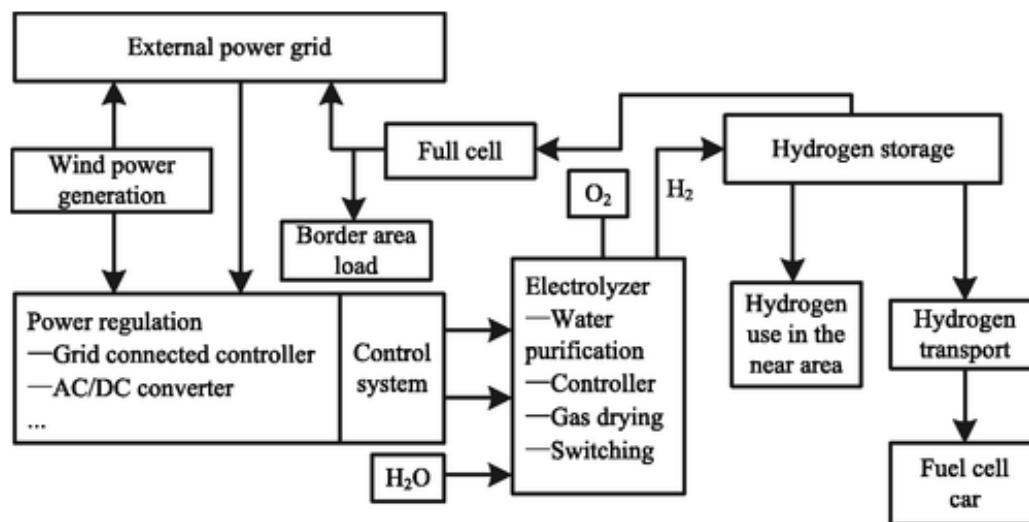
External power grid

Wind power generation

Full cell

Hydrogen storage

Border area load

$O_2$

$H_2$

Power regulation
—Grid connected controller
—AC/DC converter
...

Control system

Electrolyzer
—Water purification
—Controller
—Gas drying
—Switching

Hydrogen use in the near area

Hydrogen transport

$H_2O$

Fuel cell car